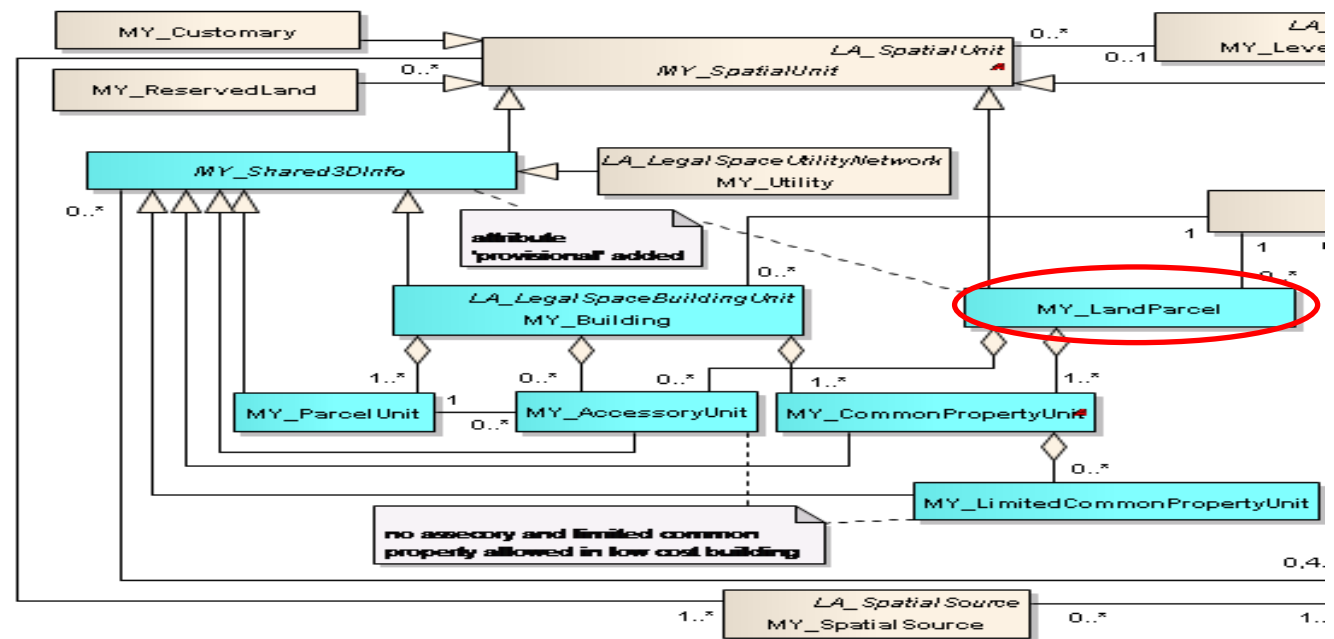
MY_Customary

LA_SpatialUnit
MY_SpatialUnit

0..*

0..1

LA_
MY_Leve

MY_ReservedLand

0..*

MY_Shared3DInfo

LA_LegalSpaceUtilityNetwork
MY_Utility

0..*

attribute 'provisional' added

1

1

0..*

0..*

LA_LegalSpaceBuildingUnit
MY_Building

MY_LandParcel

1..*

0..*

0..*

1..*

1..*

1

MY_ParcelUnit

MY_AccessoryUnit

MY_CommonPropertyUnit

0..*

0..*

MY_LimitedCommonPropertyUnit

no assecory and limited common property allowed in low cost building

0,4..

LA_SpatialSource
MY_SpatialSource

1..*

0..*

1..